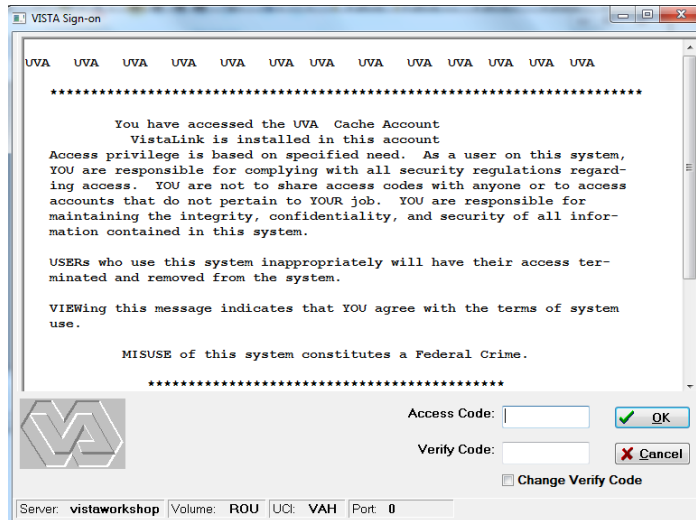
VISTA Sign-on

UVA UVA UVA UVA UVA UVA UVA UVA UVA UVA UVA UVA UVA

************************************************************

You have accessed the UVA Cache Account
VistaLink is installed in this account
Access privilege is based on specified need. As a user on this system, YOU are responsible for complying with all security regulations regarding access. YOU are not to share access codes with anyone or to access accounts that do not pertain to YOUR job. YOU are responsible for maintaining the integrity, confidentiality, and security of all information contained in this system.

USERs who use this system inappropriately will have their access terminated and removed from the system.

VIEWing this message indicates that YOU agree with the terms of system use.

MISUSE of this system constitutes a Federal Crime.

************************************

Access Code:
OK
Verify Code:
Cancel
Change Verify Code

Server: vistaworkshop Volume: ROU UCI: VAH Port: 0